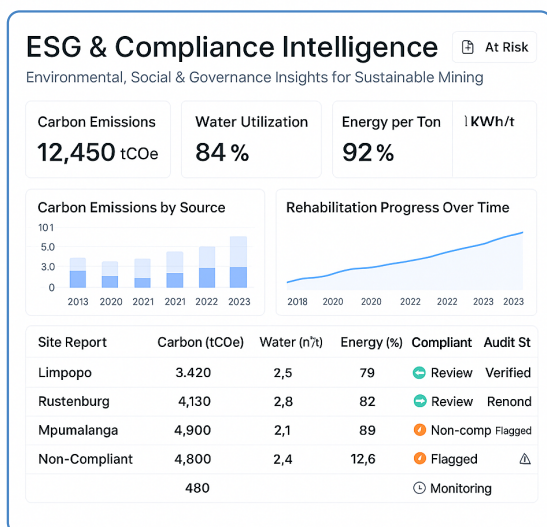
ESG & Compliance Intelligence

At Risk

Environmental, Social & Governance Insights for Sustainable Mining

Carbon Emissions
12,450 tCOe

Water Utilization
84 %

Energy per Ton
92 %

|KWh/t

Carbon Emissions by Source

10.1
5.0
3.0
0

2013 2020 2021 2021 2022 2023

Rehabilitation Progress Over Time

2018 2020 2020 2022 2022 2023 2023

| Site Report | Carbon (tCOe) | Water (n/t) | Energy (%) | Compliant | Audit St |
|---|---|---|---|---|---|
| Limpopo | 3.420 | 2,5 | 79 | Review | Verified |
| Rustenburg | 4,130 | 2,8 | 82 | Review | Renond |
| Mpumalanga | 4,900 | 2,1 | 89 | Non-comp | Flagged |
| Non-Compliant | 4,800 | 2,4 | 12,6 | Flagged | ⚠ |
| | 480 | | | Monitoring | |